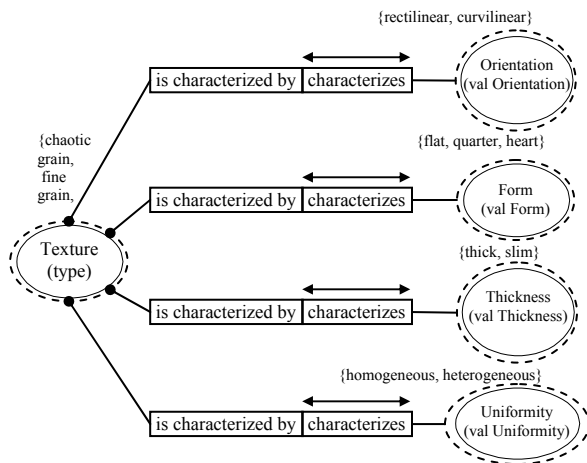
{rectilinear, curvilinear}

is characterized by | characterizes

Orientation (val Orientation)

{chaotic grain, fine grain,

{flat, quarter, heart}

is characterized by | characterizes

Form (val Form)

Texture (type)

{thick, slim}

is characterized by | characterizes

Thickness (val Thickness)

{homogeneous, heterogeneous}

is characterized by | characterizes

Uniformity (val Uniformity)